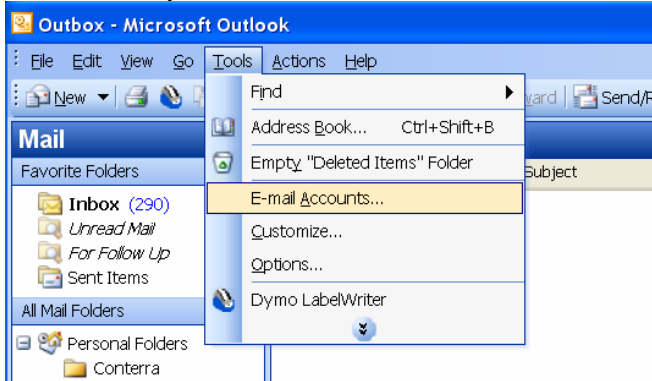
Outbox - Microsoft Outlook

File Edit View Go Tools Actions Help

New

ward | Send/R

Mail

Favorite Folders

Inbox (290)
Unread Mail
For Follow Up
Sent Items

All Mail Folders

Personal Folders
Conterra

Subject

Find
Address Book... Ctrl+Shift+B
Empty "Deleted Items" Folder
E-mail Accounts...
Customize...
Options...
Dymo LabelWriter